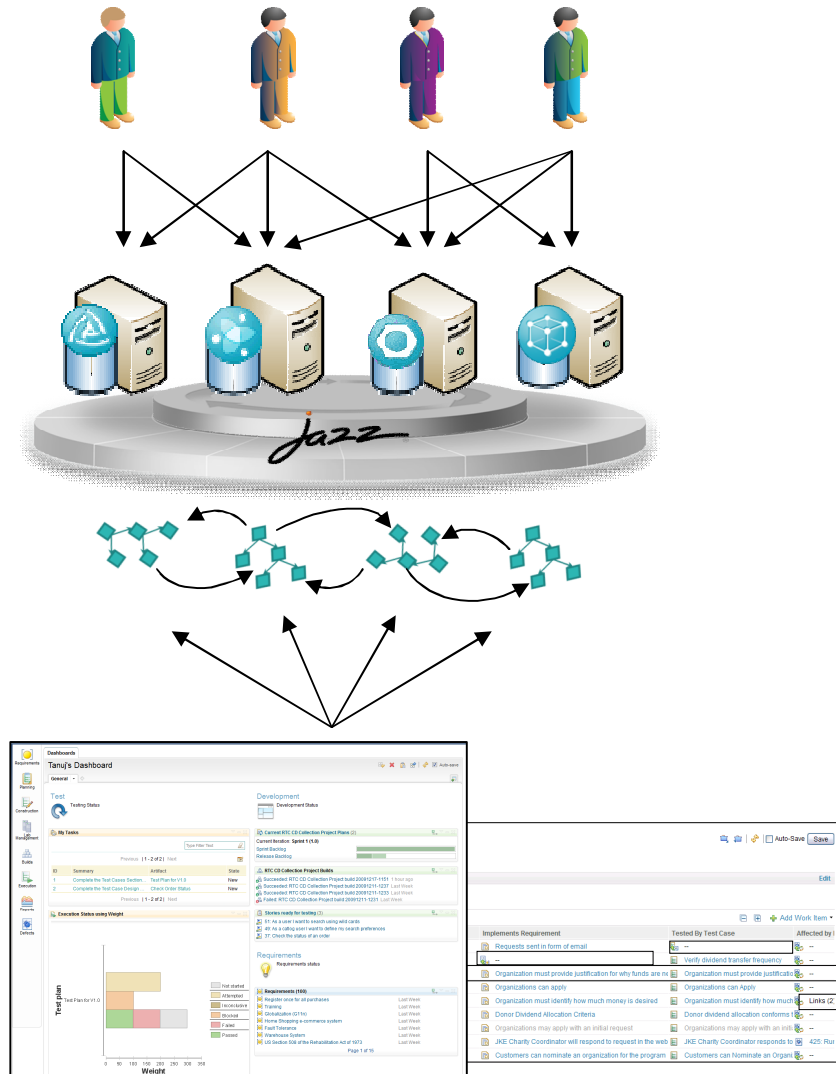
Jazz

Dashboards
Requirements
Planning
Construction
Management
Builds
Execution
Reports
Defects
Tanuj's Dashboard
General
Auto-save
Test
Testing Status
Development
Development Status
My Tasks
Type Filter Text
Previous | 1 - 2 of 2 | Next
| ID | Summary | Artifact | State |
|---|---|---|---|
| 1 | Complete the Test Cases Section... | Test Plan for V1.0 | New |
| 2 | Complete the Test Case Design... | Check Order Status | New |
Previous | 1 - 2 of 2 | Next
Execution Status using Weight
Test plan
Test Plan for V1.0
Weight
0 50 100 150 200 250 300 350
Not started
Attempted
Inconclusive
Blocked
Failed
Passed
Current RTC CD Collection Project Plans (2)
Current iteration: Sprint 1 (1.0)
Sprint Backlog
Release Backlog
RTC CD Collection Project Builds
Succeeded: RTC CD Collection Project build 20091217-1151 1 hour ago
Succeeded: RTC CD Collection Project build 20091211-1237 Last Week
Succeeded: RTC CD Collection Project build 20091211-1233 Last Week
Failed: RTC CD Collection Project build 20091211-1231 Last Week
Stories ready for testing (3)
51: As a user I want to search using wild cards
49: As a calling agent I want to define my search preferences
37: Check the status of an order
Requirements
Requirements status
Requirements (100)
Register once for all purchases Last Week
Training Last Week
Globalization (G11n) Last Week
Home Shopping e-commerce system Last Week
Fault Tolerance Last Week
Warehouse System Last Week
US Section 508 of the Rehabilitation Act of 1973 Last Week
Page 1 of 10

Auto-Save Save
Edit
Add Work Item
| Implements Requirement | Tested By Test Case | Affected by |
|---|---|---|
| Requests sent in form of email | -- | -- |
| -- | Verify dividend transfer frequency | -- |
| Organization must provide justification for why funds are ne | Organization must provide justificatio | -- |
| Organizations can apply | Organizations can Apply | -- |
| Organization must identify how much money is desired | Organization must identify how much | Links (2 |
| Donor Dividend Allocation Criteria | Donor dividend allocation conforms t | -- |
| Organizations may apply with an initial request | Organizations may apply with an initi | -- |
| JKE Charity Coordinator will respond to request in the web | JKE Charity Coordinator responds to | 425: Ru |
| Customers can nominate an organization for the program | Customers can Nominate an Organi | -- |